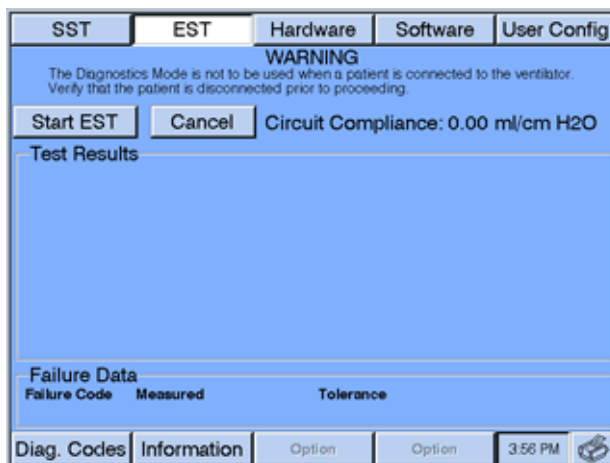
SST | EST | Hardware | Software | User Config

WARNING
The Diagnostics Mode is not to be used when a patient is connected to the ventilator. Verify that the patient is disconnected prior to proceeding.

Start EST
Cancel
Circuit Compliance: 0.00 ml/cm H2O

Test Results

Failure Data
Failure Code Measured Tolerance

Diag. Codes | Information | Option | Option | 3:56 PM